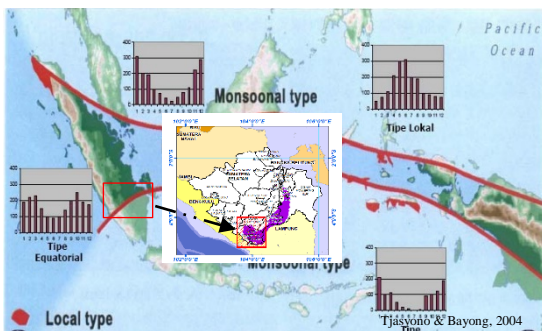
Pacific Ocean

Monsoonal type

Tipe Lokal

Tipe Equatorial

Monsoonal type

Local type

Tjasyono & Bayong, 2004

400
300
200
100
0
1 2 3 4 5 6 7 8 9 10 11 12

400
300
200
100
0
1 2 3 4 5 6 7 8 9 10 11 12

400
300
200
100
0
1 2 3 4 5 6 7 8 9 10 11 12

400
300
200
100
0
1 2 3 4 5 6 7 8 9 10 11 12

LAMPUNG

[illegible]